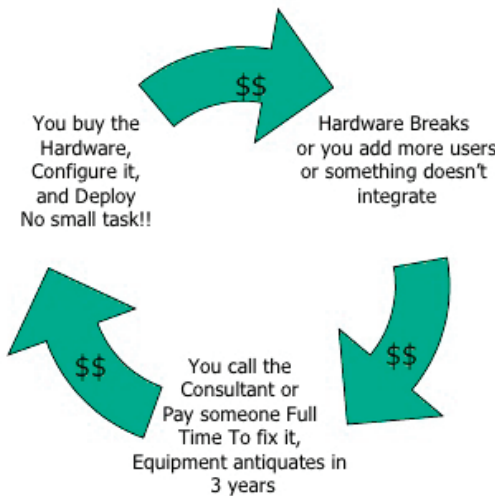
$$

You buy the Hardware, Configure it, and Deploy No small task!!

Hardware Breaks or you add more users or something doesn't integrate

$$

You call the Consultant or Pay someone Full Time To fix it, Equipment antiquates in 3 years

$$